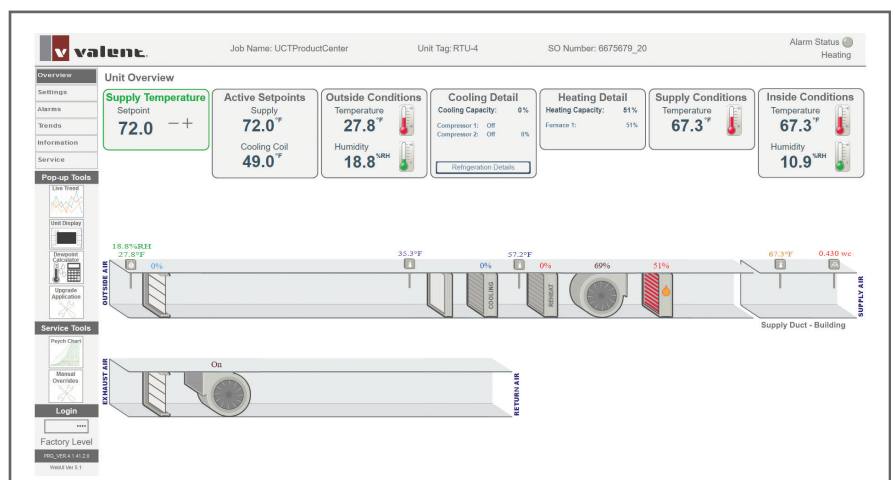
valent.

Job Name: UCTProductCenter

Unit Tag: RTU-4

SO Number: 6675679_20

Alarm Status
Heating

Overview
Settings
Alarms
Trends
Information
Service

Pop-up Tools
Live Trend
Unit Display
Dewpoint Calculator
Upgrade Application

Service Tools
Psych Chart
Manual Overrides

Login
••••
Factory Level
PRO_VER 4.1.41.2.0
WebUI Ver 5.1

Unit Overview

Supply Temperature
Setpoint
72.0 − +

Active Setpoints
Supply
72.0°F
Cooling Coil
49.0°F

Outside Conditions
Temperature
27.8°F
Humidity
18.8%RH

Cooling Detail
Cooling Capacity: 0%
Compressor 1: Off 0%
Compressor 2: Off 0%
Refrigeration Details

Heating Detail
Heating Capacity: 51%
Furnace 1: 51%

Supply Conditions
Temperature
67.3°F

Inside Conditions
Temperature
67.3°F
Humidity
10.9%RH

18.8%RH
27.8°F
0%
OUTSIDE AIR
35.3°F
0%
COOLING
57.2°F
0%
REHEAT
69%
51%
67.3°F
0.430 wc
SUPPLY AIR
Supply Duct - Building

EXHAUST AIR
On
RETURN AIR